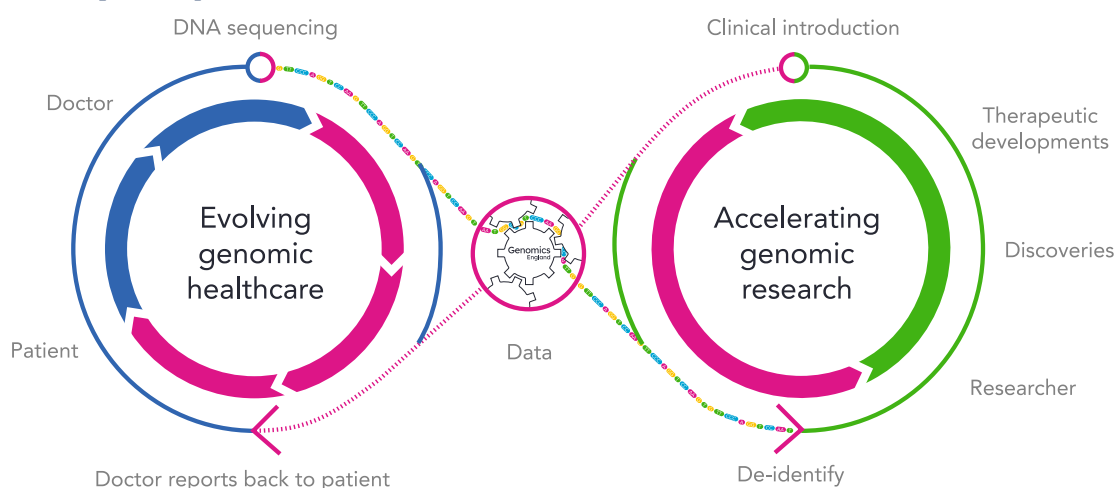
DNA sequencing

Doctor

Evolving genomic healthcare

Patient

Doctor reports back to patient

Genomics England

Data

Clinical introduction

Therapeutic developments

Accelerating genomic research

Discoveries

Researcher

De-identify